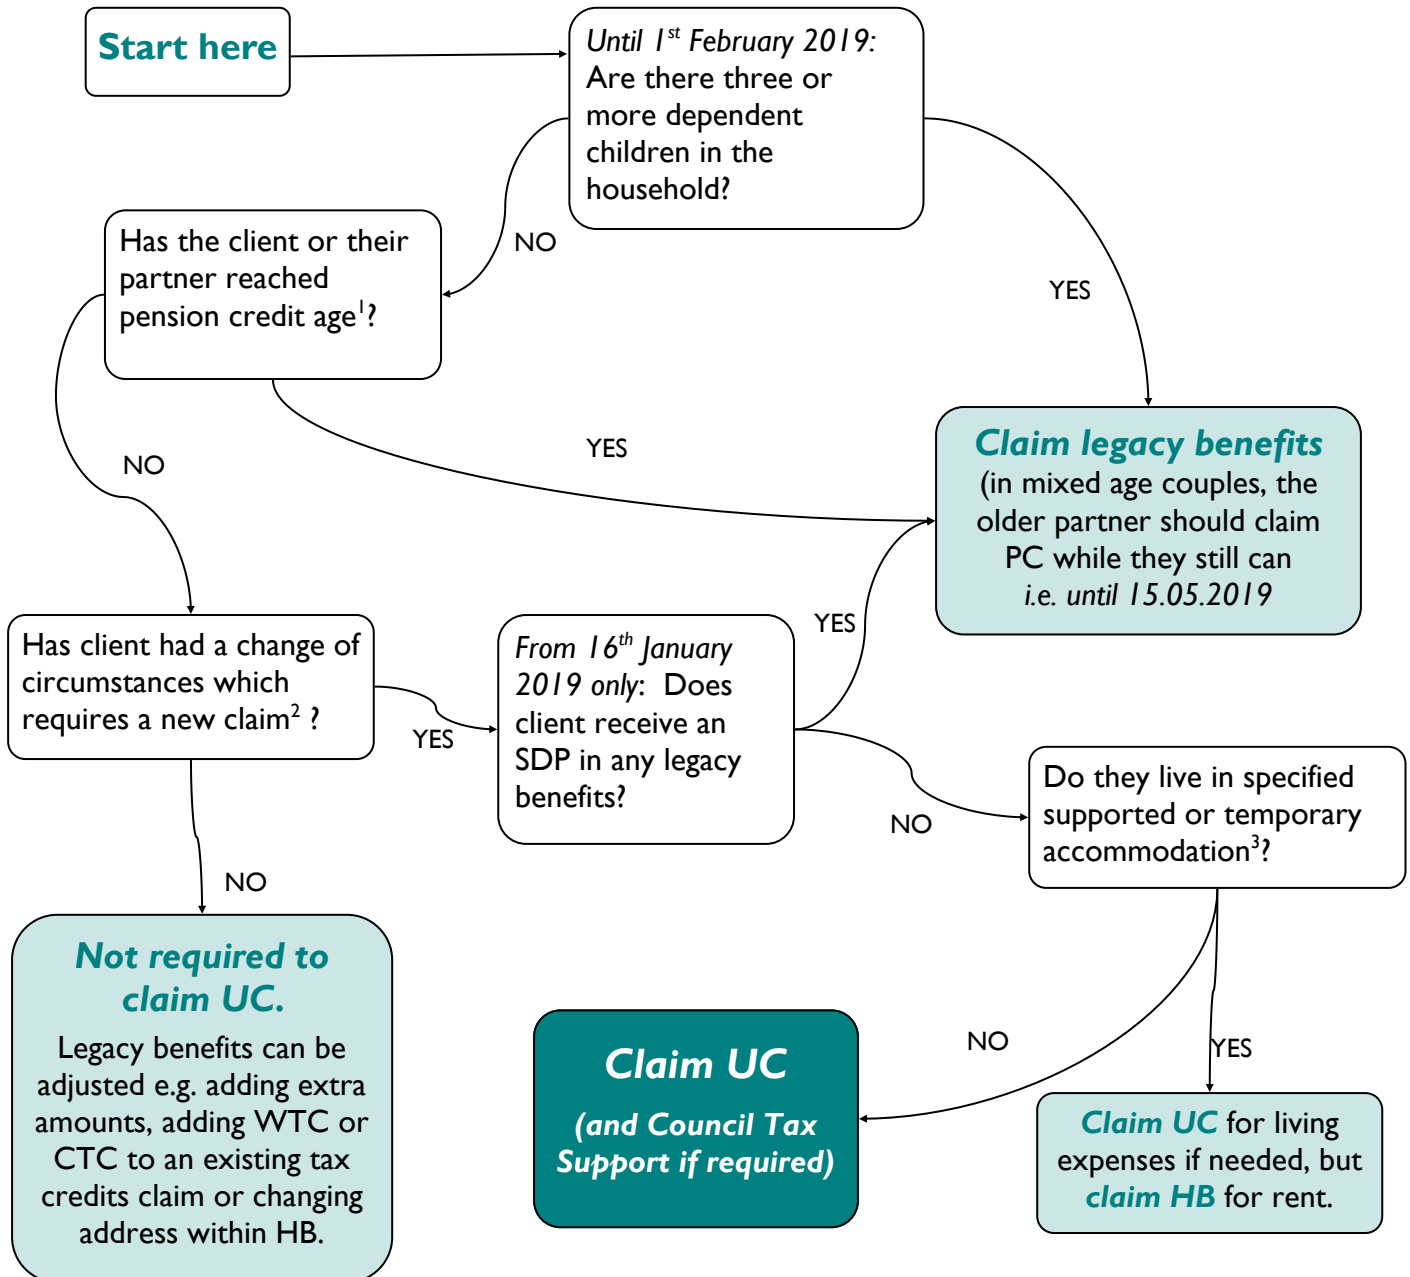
Start here

Until $1^{st}$ February 2019: Are there three or more dependent children in the household?

NO

YES

Has the client or their partner reached pension credit age$^{1}$?

NO

YES

Claim legacy benefits (in mixed age couples, the older partner should claim PC while they still can i.e. until 15.05.2019

Has client had a change of circumstances which requires a new claim$^{2}$ ?

YES

From $16^{th}$ January 2019 only: Does client receive an SDP in any legacy benefits?

YES

NO

Do they live in specified supported or temporary accommodation$^{3}$?

NO

Not required to claim UC.

Legacy benefits can be adjusted e.g. adding extra amounts, adding WTC or CTC to an existing tax credits claim or changing address within HB.

Claim UC

(and Council Tax Support if required)

NO

YES

Claim UC for living expenses if needed, but claim HB for rent.